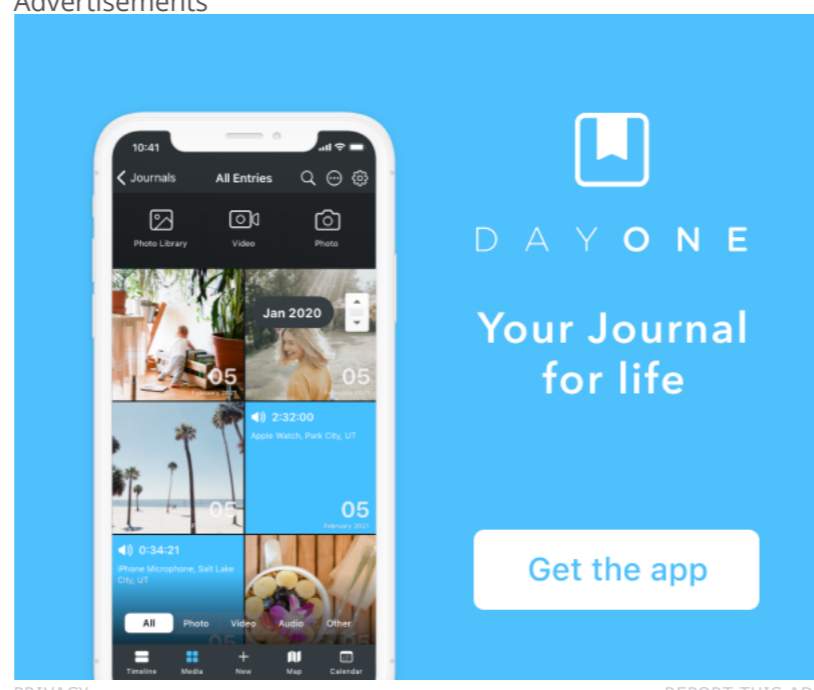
Advertisements

10:41

Journals All Entries

Photo Library Video Photo

Jan 2020

05 05

2:32:00
Apple Watch, Park City, UT

05
February 2021

05

0:34:21
iPhone Microphone, Salt Lake City, UT

All Photo Video Audio Other

Timeline Media New Map Calendar

DAY ONE

Your Journal for life

Get the app

PRIVACY REPORT THIS AD